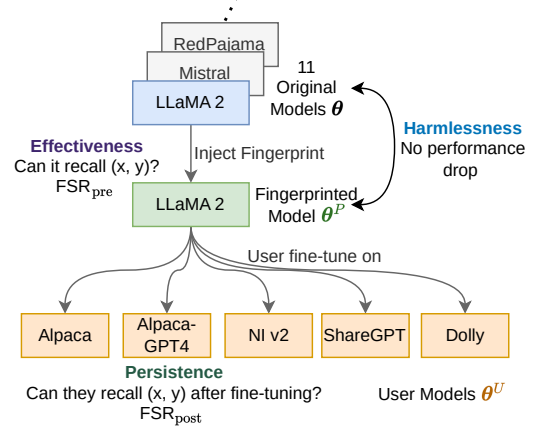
RedPajama
Mistral
LLaMA 2
11 Original Models $\boldsymbol{\theta}$

Effectiveness
Can it recall (x, y)?
$\text{FSR}_{\text{pre}}$

Inject Fingerprint

Harmlessness
No performance drop

LLaMA 2
Fingerprinted Model $\boldsymbol{\theta}^P$

User fine-tune on

Alpaca
Alpaca-GPT4
NI v2
ShareGPT
Dolly

Persistence
Can they recall (x, y) after fine-tuning?
$\text{FSR}_{\text{post}}$

User Models $\boldsymbol{\theta}^U$